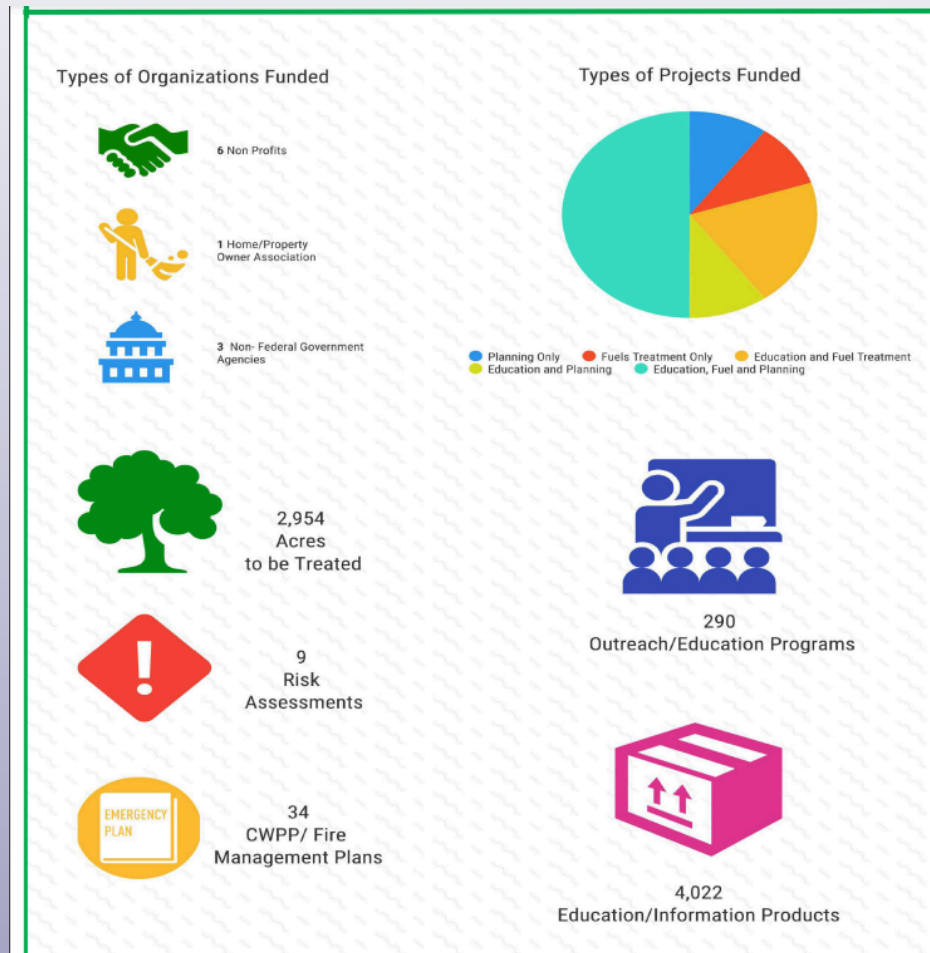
Types of Organizations Funded

6 Non Profits

1 Home/Property Owner Association

3 Non- Federal Government Agencies

Types of Projects Funded

Planning Only
Fuels Treatment Only
Education and Fuel Treatment
Education and Planning
Education, Fuel and Planning

2,954
Acres
to be Treated

290
Outreach/Education Programs

9
Risk
Assessments

EMERGENCY PLAN

34
CWPP/ Fire
Management Plans

4,022
Education/Information Products